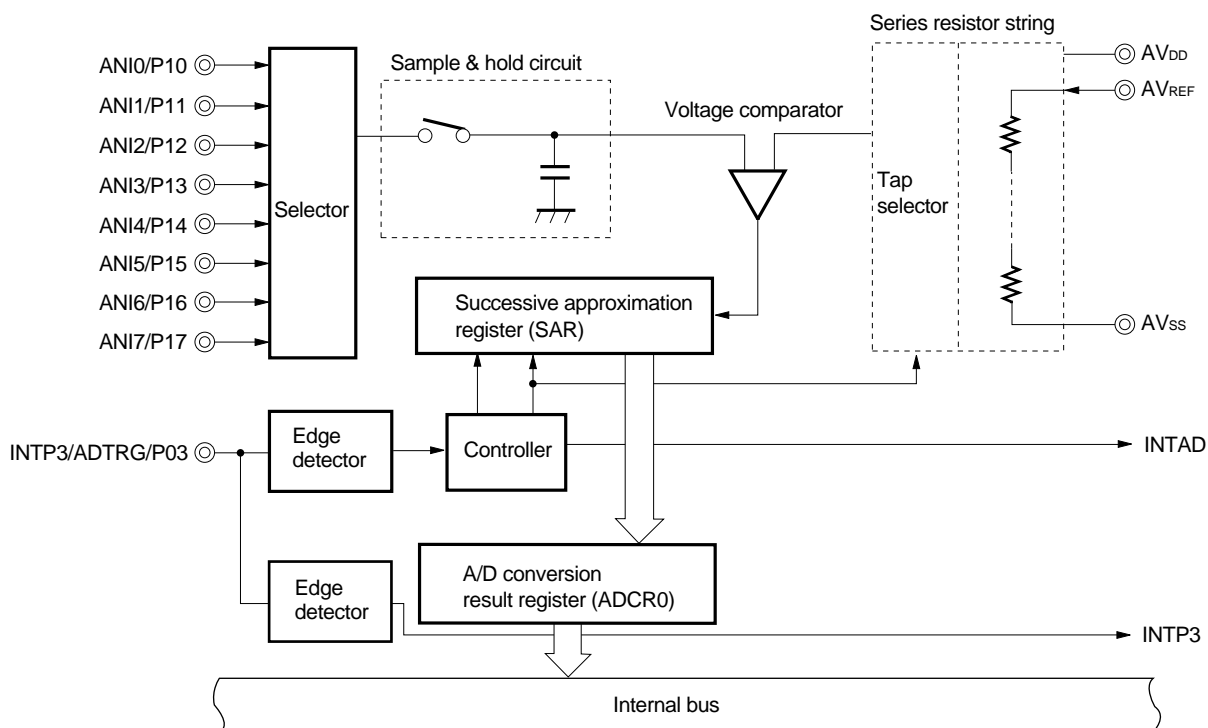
Series resistor string

ANI0/P10

ANI1/P11

ANI2/P12

ANI3/P13

ANI4/P14

ANI5/P15

ANI6/P16

ANI7/P17

Selector

Sample & hold circuit

Voltage comparator

Tap selector

$AV_{DD}$

$AV_{REF}$

$AV_{SS}$

Successive approximation register (SAR)

INTP3/ADTRG/P03

Edge detector

Controller

INTAD

Edge detector

A/D conversion result register (ADCR0)

INTP3

Internal bus